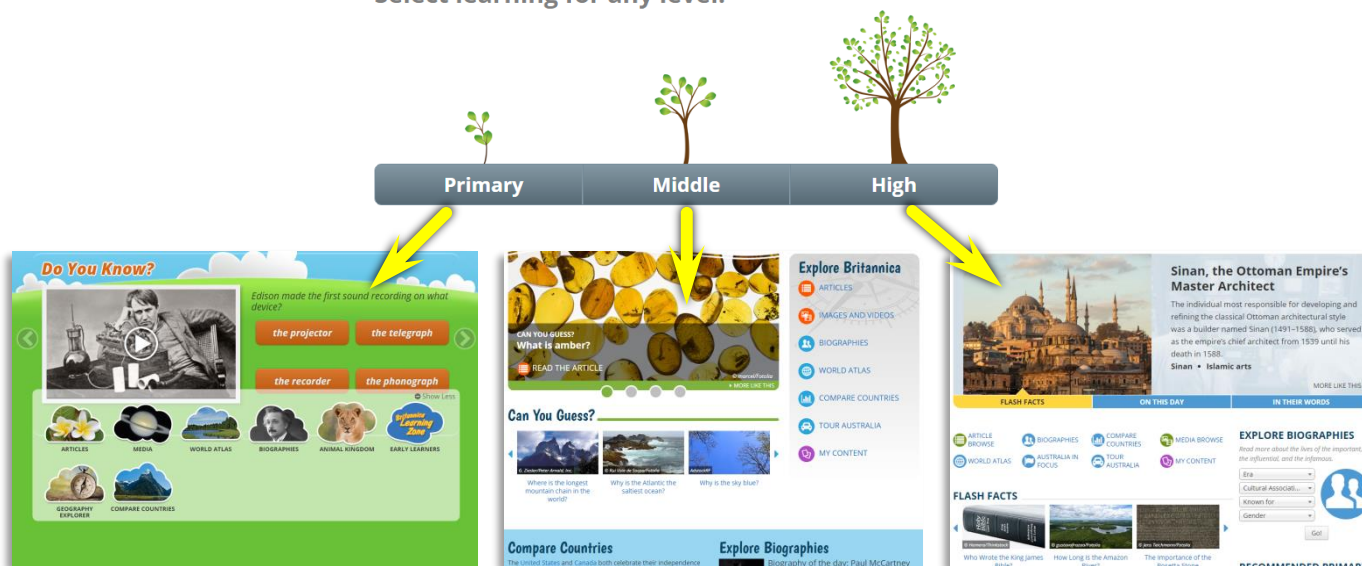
Select learning for any level.

Primary | Middle | High

Do You Know?

Edison made the first sound recording on what device?

the projector
the telegraph
the recorder
the phonograph

Show Less

ARTICLES
MEDIA
WORLD ATLAS
BIOGRAPHIES
ANIMAL KINGDOM
Britannica Learning Zone
EARLY LEARNERS
GEOGRAPHY EXPLORER
COMPARE COUNTRIES

CAN YOU GUESS?
What is amber?
READ THE ARTICLE
© marcel/Fotolia
MORE LIKE THIS

Explore Britannica
ARTICLES
IMAGES AND VIDEOS
BIOGRAPHIES
WORLD ATLAS
COMPARE COUNTRIES
TOUR AUSTRALIA
MY CONTENT

Can You Guess?
Where is the longest mountain chain in the world?
Why is the Atlantic the saltiest ocean?
Why is the sky blue?

Compare Countries
The United States and Canada both celebrate their independence

Explore Biographies
Biography of the day: Paul McCartney

Sinan, the Ottoman Empire's Master Architect

The individual most responsible for developing and refining the classical Ottoman architectural style was a builder named Sinan (1491–1588), who served as the empire's chief architect from 1539 until his death in 1588.

Sinan • Islamic arts

MORE LIKE THIS

FLASH FACTS
ON THIS DAY
IN THEIR WORDS

ARTICLE BROWSE
BIOGRAPHIES
COMPARE COUNTRIES
MEDIA BROWSE
WORLD ATLAS
AUSTRALIA IN FOCUS
TOUR AUSTRALIA
MY CONTENT

EXPLORE BIOGRAPHIES
Read more about the lives of the important, the influential, and the infamous.
Era
Cultural Associati...
Known for
Gender
Go!

FLASH FACTS
Who Wrote the King James Bible?
How Long is the Amazon River?
The Importance of the Rosetta Stone

RECOMMENDED PRIMAR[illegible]